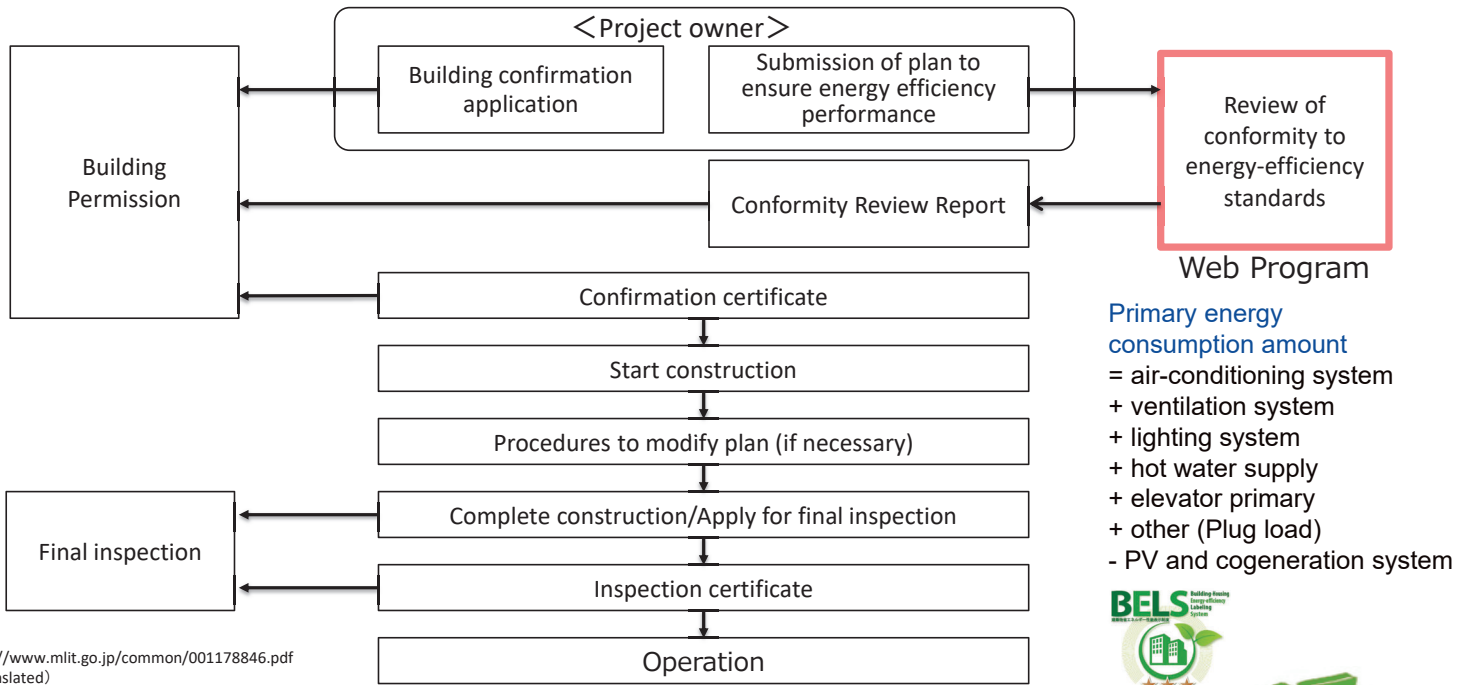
＜Project owner＞

Building confirmation application

Submission of plan to ensure energy efficiency performance

Building Permission

Review of conformity to energy-efficiency standards

Web Program

Conformity Review Report

Confirmation certificate

Start construction

Procedures to modify plan (if necessary)

Complete construction/Apply for final inspection

Final inspection

Inspection certificate

Operation

Primary energy consumption amount
= air-conditioning system
+ ventilation system
+ lighting system
+ hot water supply
+ elevator primary
+ other (Plug load)
- PV and cogeneration system

BELS Building Housing Energy-efficiency Labeling System

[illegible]/www.mlit.go.jp/common/001178846.pdf
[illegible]nslated)